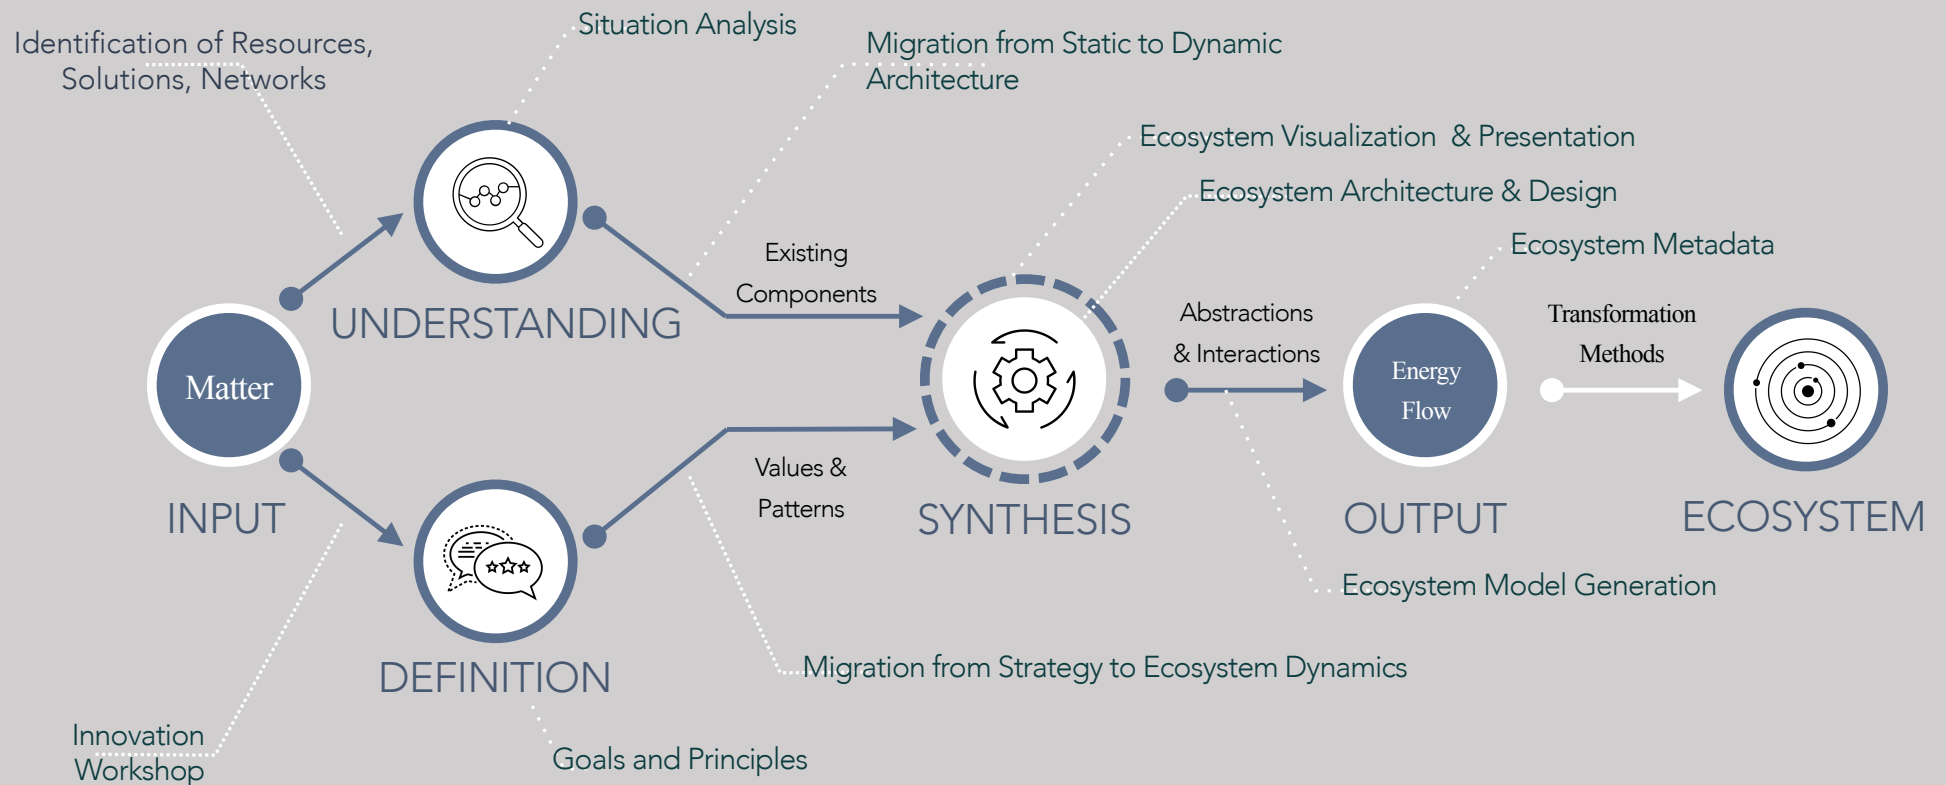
Identification of Resources, Solutions, Networks

Situation Analysis

Migration from Static to Dynamic Architecture

Ecosystem Visualization & Presentation

Ecosystem Architecture & Design

Ecosystem Metadata

Existing Components

Abstractions & Interactions

Transformation Methods

Matter

UNDERSTANDING

Energy Flow

INPUT

Values & Patterns

SYNTHESIS

OUTPUT

ECOSYSTEM

Ecosystem Model Generation

DEFINITION

Migration from Strategy to Ecosystem Dynamics

Innovation Workshop

Goals and Principles